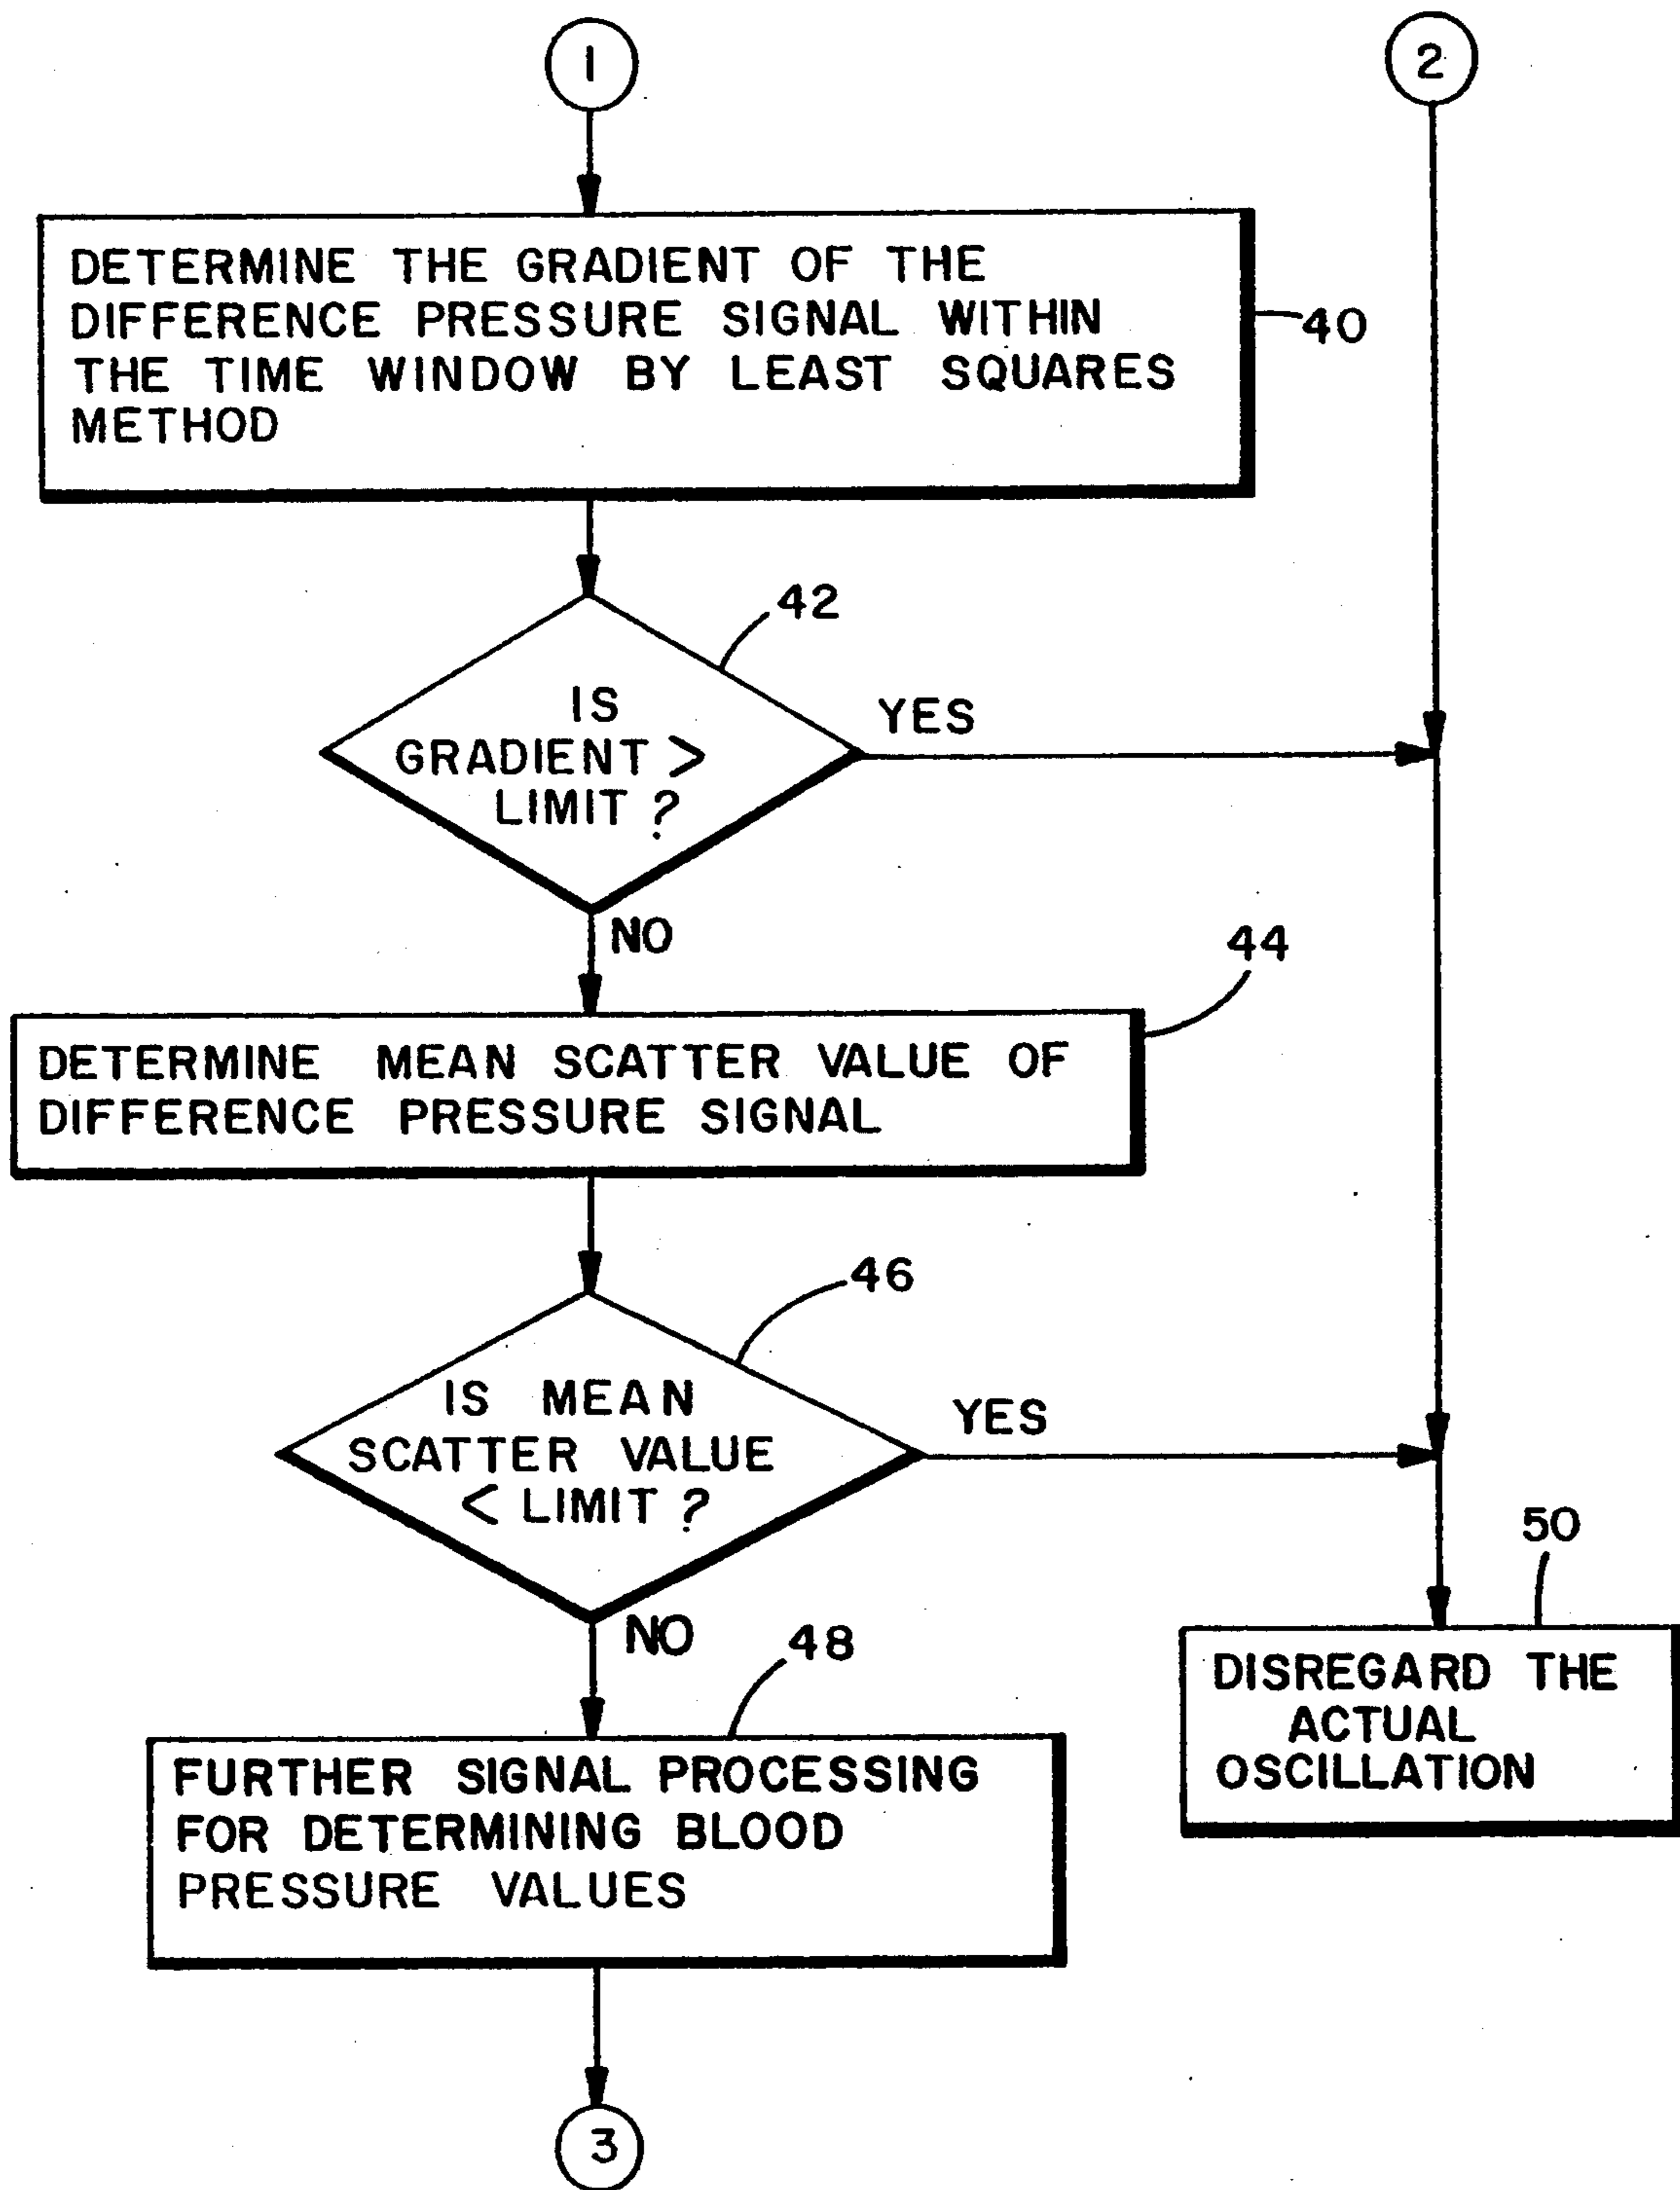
1

2

DETERMINE THE GRADIENT OF THE DIFFERENCE PRESSURE SIGNAL WITHIN THE TIME WINDOW BY LEAST SQUARES METHOD

40

42

IS GRADIENT > LIMIT ?

YES

NO

44

DETERMINE MEAN SCATTER VALUE OF DIFFERENCE PRESSURE SIGNAL

46

IS MEAN SCATTER VALUE < LIMIT ?

YES

NO

50

48

FURTHER SIGNAL PROCESSING FOR DETERMINING BLOOD PRESSURE VALUES

DISREGARD THE ACTUAL OSCILLATION

3